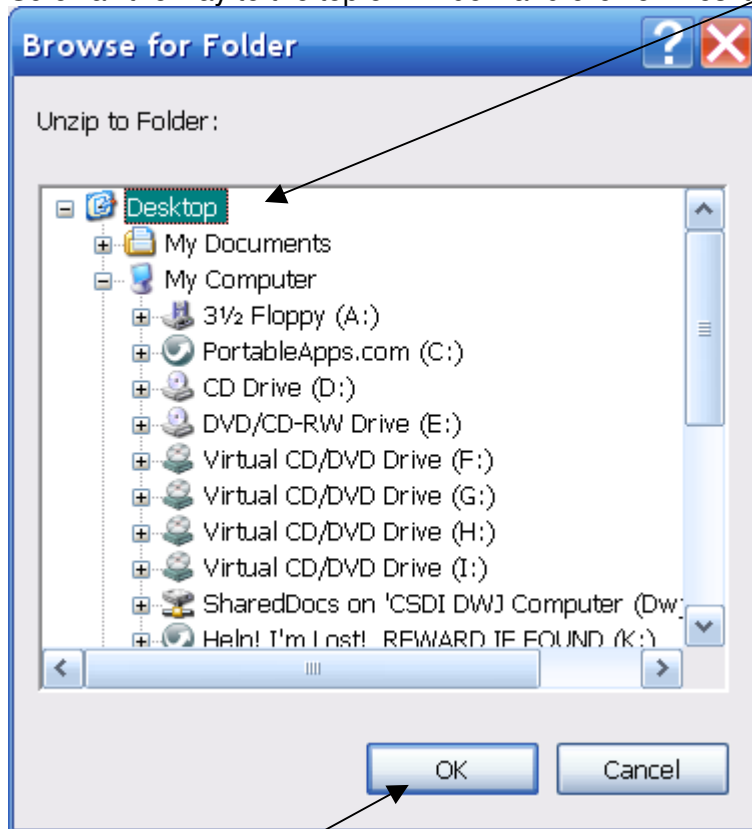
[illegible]

Browse for Folder

Unzip to Folder:

Desktop
My Documents
My Computer
3½ Floppy (A:)
PortableApps.com (C:)
CD Drive (D:)
DVD/CD-RW Drive (E:)
Virtual CD/DVD Drive (F:)
Virtual CD/DVD Drive (G:)
Virtual CD/DVD Drive (H:)
Virtual CD/DVD Drive (I:)
SharedDocs on 'CSDI DWJ Computer (Dw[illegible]
Help! I'm Lost! REWARD IF FOUND (K:)

OK
Cancel